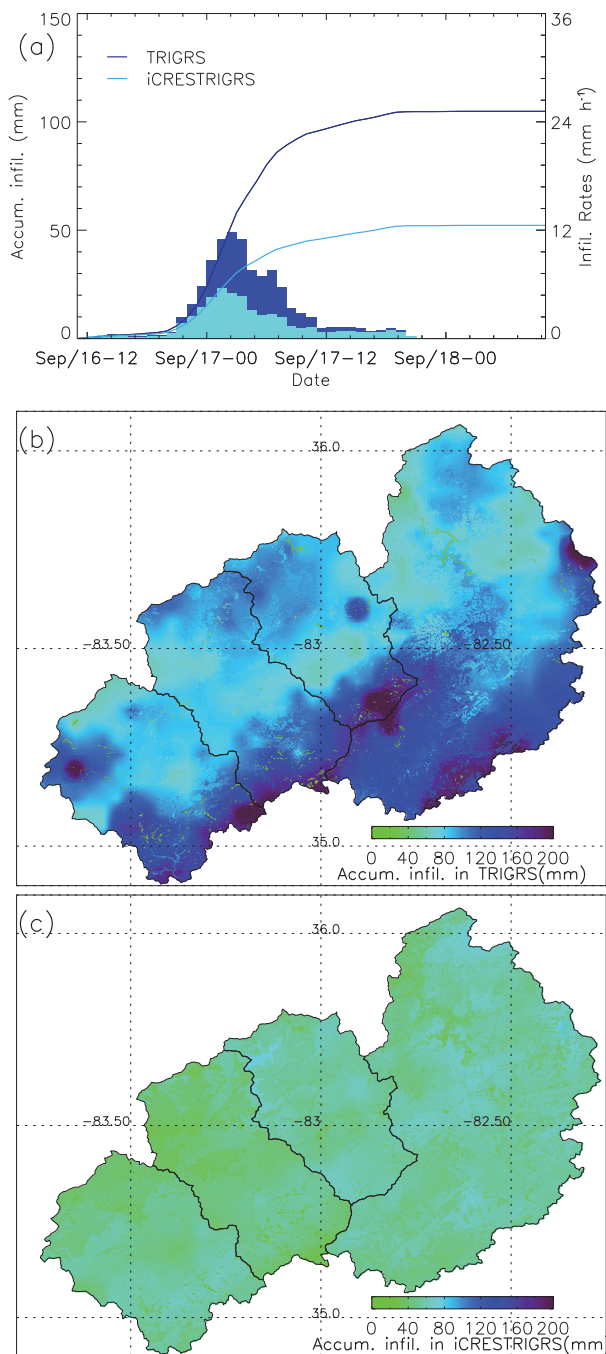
(a)

TRIGRS
iCRESTRIGRS

150
100
50
0

Accum. infil. (mm)

36
24
12
0

Infil. Rates (mm h$^{-1}$)

Sep/16-12 Sep/17-00 Sep/17-12 Sep/18-00
Date

(b)

36.0
-83.50
-83
-82.50
35.0

0 40 80 120 160 200
Accum. infil. in TRIGRS(mm)

(c)

36.0
-83.50
-83
-82.50
35.0

0 40 80 120 160 200
Accum. infil. in iCRESTRIGRS(mm